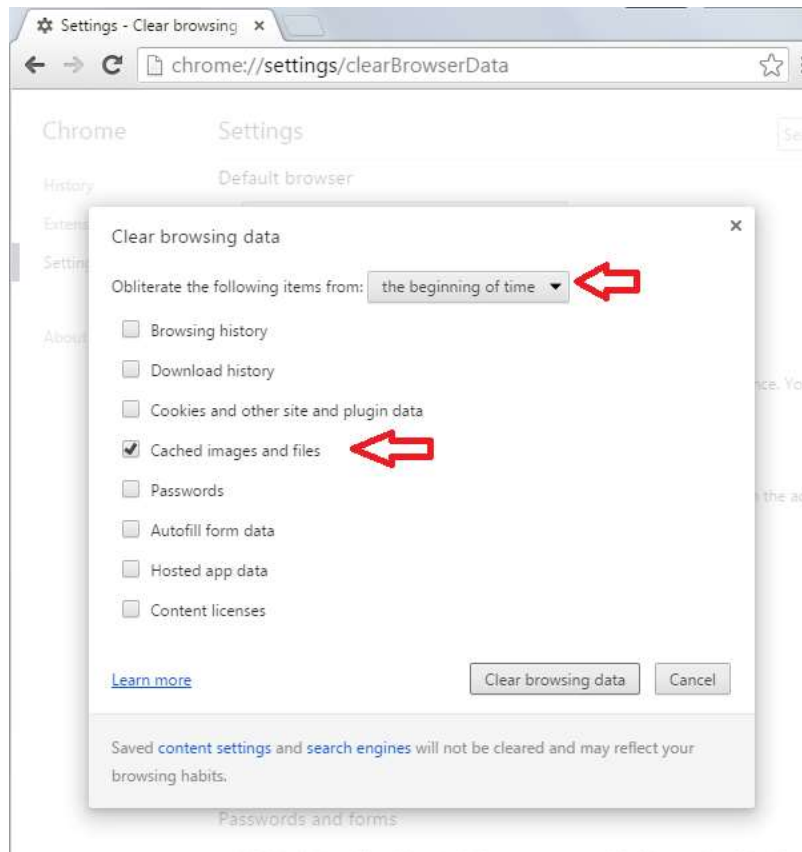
Settings - Clear browsing ×

chrome://settings/clearBrowserData

Chrome

Settings

Default browser

History

Extens

Settin

About

Clear browsing data ×

Obliterate the following items from: the beginning of time

Browsing history

Download history

Cookies and other site and plugin data

Cached images and files

Passwords

Autofill form data

Hosted app data

Content licenses

Learn more

Clear browsing data

Cancel

Saved content settings and search engines will not be cleared and may reflect your browsing habits.

Passwords and forms